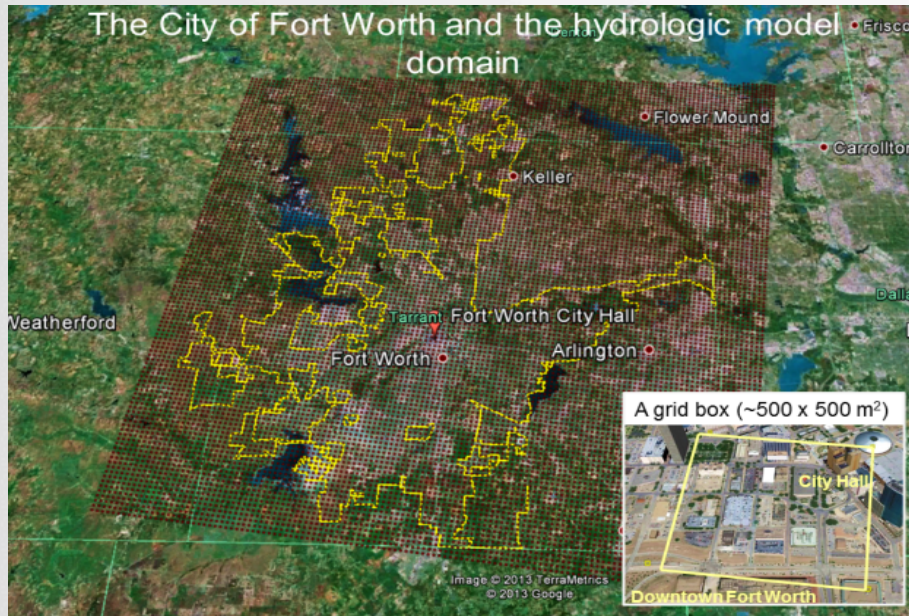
The City of Fort Worth and the hydrologic model domain

Frisco

Flower Mound

Carrollton

Keller

Dalla

Weatherford

Tarrant

Fort Worth City Hall

Fort Worth

Arlington

A grid box (~500 x 500 m$^2$)

City Hall

Downtown Fort Worth

Image © 2013 TerraMetrics
© 2013 Google